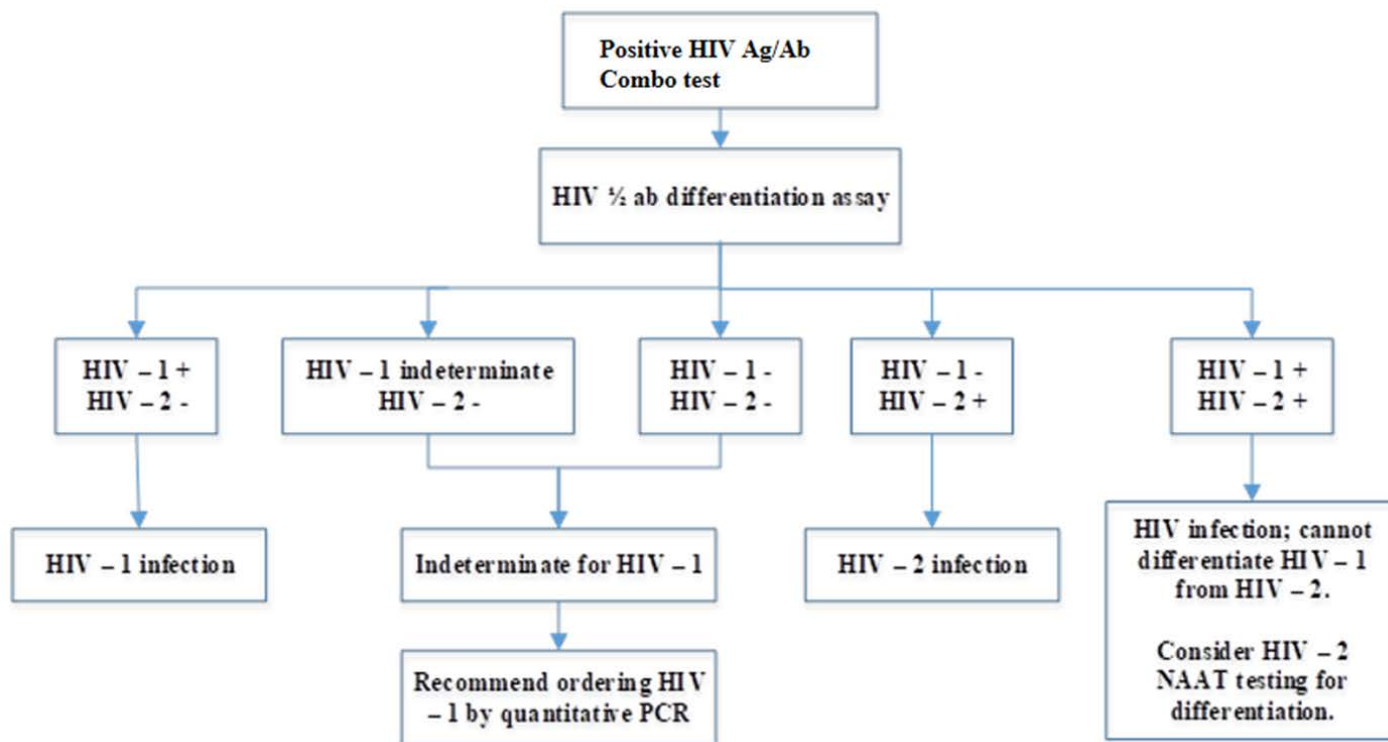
Positive HIV Ag/Ab Combo test

HIV ½ ab differentiation assay

HIV – 1 +
HIV – 2 -

HIV – 1 indeterminate
HIV – 2 -

HIV – 1 -
HIV – 2 -

HIV – 1 -
HIV – 2 +

HIV – 1 +
HIV – 2 +

HIV – 1 infection

Indeterminate for HIV – 1

HIV – 2 infection

HIV infection; cannot differentiate HIV – 1 from HIV – 2.

Consider HIV – 2 NAAT testing for differentiation.

Recommend ordering HIV – 1 by quantitative PCR